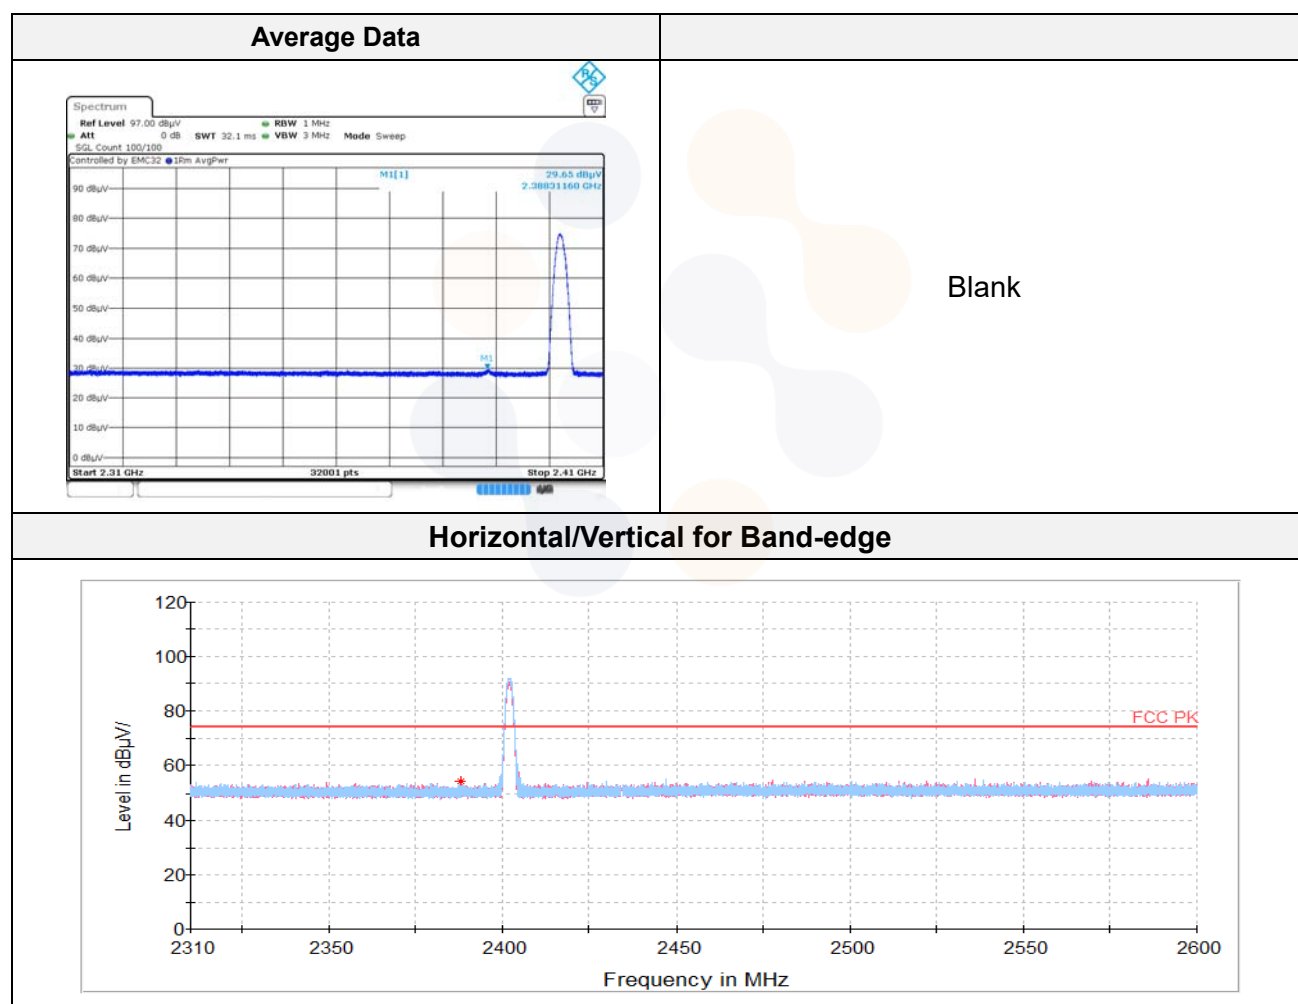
| Average Data | |
|---|---|
| Spectrum<br>Ref Level 97.00 dBµV RBW 1 MHz<br>Att 0 dB SWT 32.1 ms VBW 3 MHz Mode Sweep<br>SGL Count 100/100<br>Controlled by EMC32 1Rm AvgPwr<br>M1[1] 29.65 dBµV 2.38831160 GHz<br>90 dBµV<br>80 dBµV<br>70 dBµV<br>60 dBµV<br>50 dBµV<br>40 dBµV<br>30 dBµV<br>M1<br>20 dBµV<br>10 dBµV<br>0 dBµV<br>Start 2.31 GHz 32001 pts Stop 2.41 GHz | Blank |

Horizontal/Vertical for Band-edge

120
100
80
60
40
20
0
Level in dBµV/
FCC PK
2310 2350 2400 2450 2500 2550 2600
Frequency in MHz